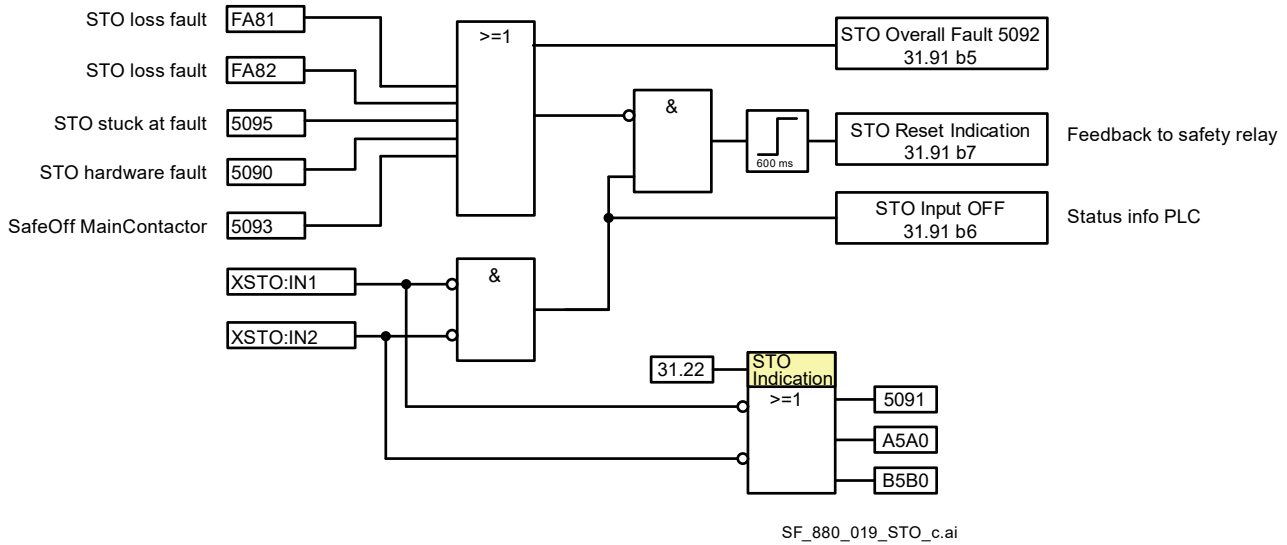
STO loss fault FA81

STO loss fault FA82

STO stuck at fault 5095

STO hardware fault 5090

SafeOff MainContactor 5093

>=1

STO Overall Fault 5092
31.91 b5

&

600 ms

STO Reset Indication
31.91 b7

Feedback to safety relay

STO Input OFF
31.91 b6

Status info PLC

XSTO:IN1

XSTO:IN2

&

31.22

STO Indication

>=1

5091

A5A0

B5B0

SF_880_019_STO_c.ai